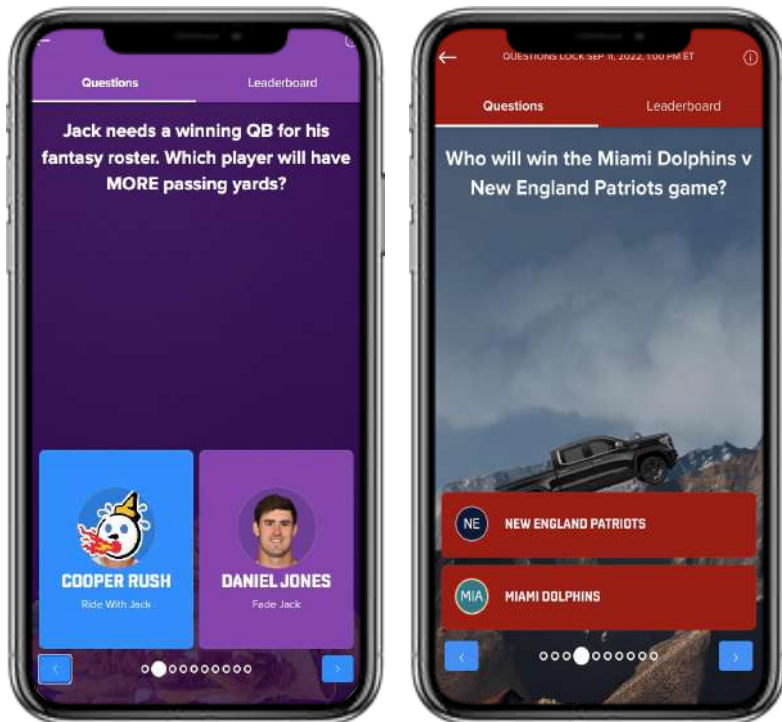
Questions

Leaderboard

Jack needs a winning QB for his fantasy roster. Which player will have MORE passing yards?

COOPER RUSH

Ride With Jack

DANIEL JONES

Fade Jack

QUESTIONS LOCK SEP 11, 2022, 1:00 PM ET

Questions

Leaderboard

Who will win the Miami Dolphins v New England Patriots game?

NE

NEW ENGLAND PATRIOTS

MIA

MIAMI DOLPHINS